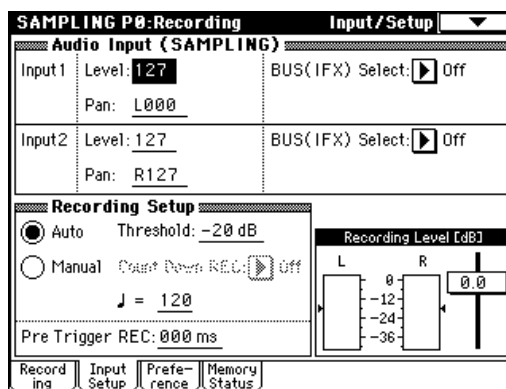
SAMPLING P0:Recording Input/Setup

Audio Input (SAMPLING)

Input1 Level: 127 BUS(IFX) Select: Off

Pan: L000

Input2 Level: 127 BUS(IFX) Select: Off

Pan: R127

Recording Setup

Auto Threshold: -20 dB

Manual Count Down REC: Off

♩ = 120

Pre Trigger REC: 000 ms

Recording Level [dB]

L R

0

-12

-24

-36

0.0

Record ing

Input Setup

Prefe- rence

Memory Status